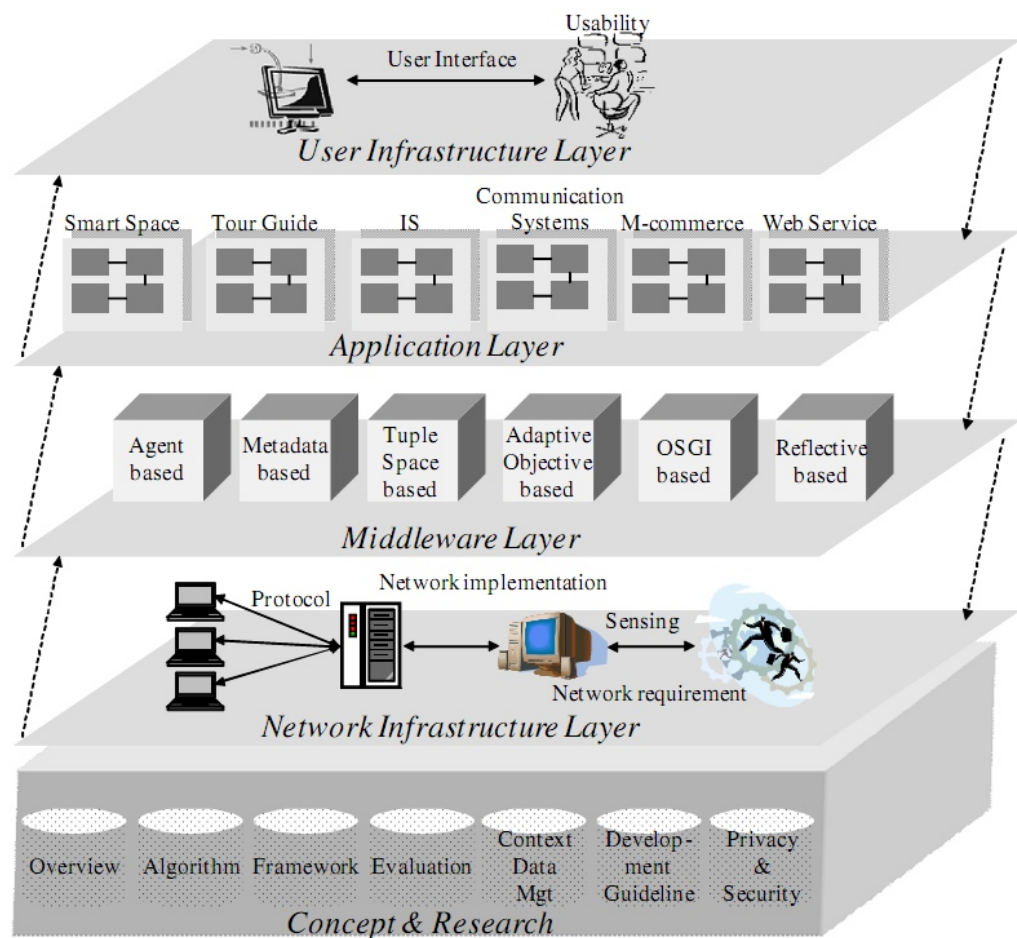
Usability

User Interface

User Infrastructure Layer

Smart Space

Tour Guide

IS

Communication Systems

M-commerce

Web Service

Application Layer

Agent based

Metadata based

Tuple Space based

Adaptive Objective based

OSGI based

Reflective based

Middleware Layer

Protocol

Network implementation

Sensing

Network requirement

Network Infrastructure Layer

Overview

Algorithm

Framework

Evaluation

Context Data Mgt

Development Guideline

Privacy & Security

Concept & Research